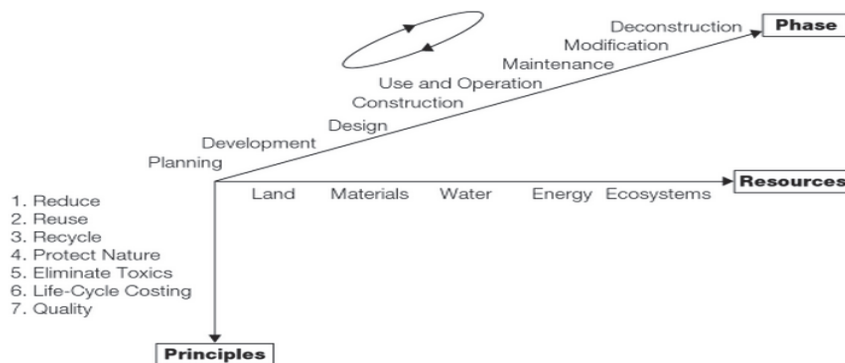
Deconstruction
Phase
Modification
Maintenance
Use and Operation
Construction
Design
Development
Planning

Land Materials Water Energy Ecosystems
Resources

1. Reduce
2. Reuse
3. Recycle
4. Protect Nature
5. Eliminate Toxics
6. Life-Cycle Costing
7. Quality

Principles